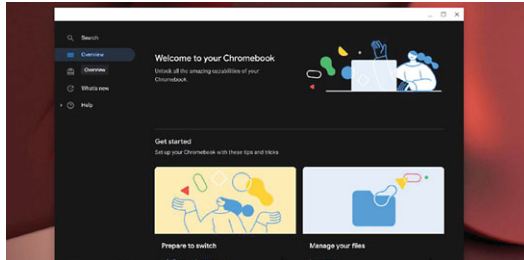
Search
Overview
Overview
What's new
Help

Welcome to your Chromebook
Unlock all the amazing capabilities of your Chromebook.

Get started
Set up your Chromebook with these tips and tricks

Prepare to switch
Manage your files